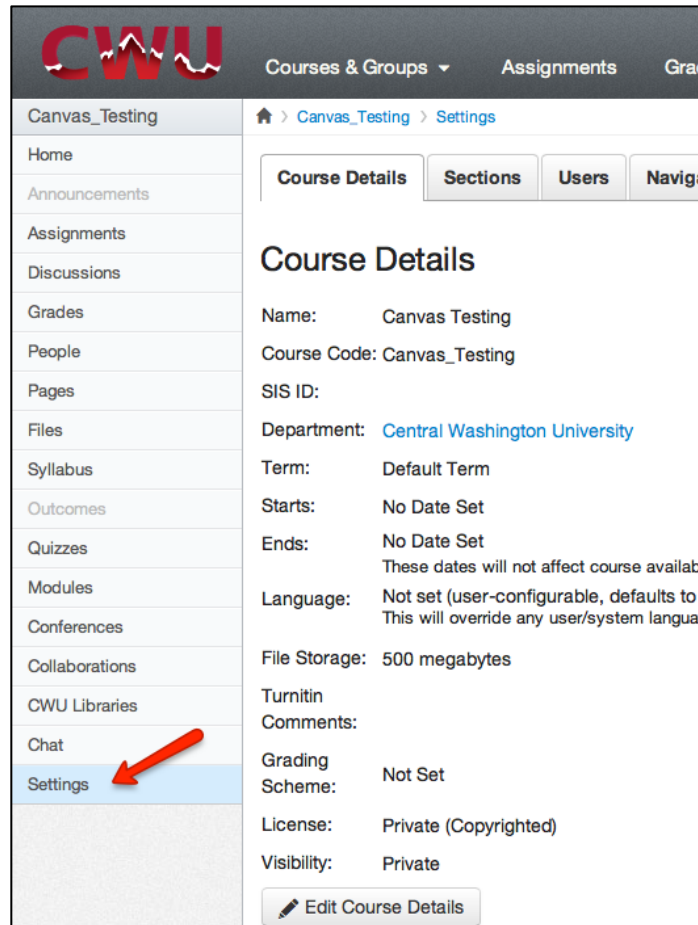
CWU

Courses & Groups ▾ Assignments Gra

Canvas_Testing

Home
Announcements
Assignments
Discussions
Grades
People
Pages
Files
Syllabus
Outcomes
Quizzes
Modules
Conferences
Collaborations
CWU Libraries
Chat
Settings

Canvas_Testing > Settings

Course Details | Sections | Users | Naviga

Course Details

| | |
|---|---|
| Name: | Canvas Testing |
| Course Code: | Canvas_Testing |
| SIS ID: | |
| Department: | Central Washington University |
| Term: | Default Term |
| Starts: | No Date Set |
| Ends: | No Date Set<br>These dates will not affect course availab |
| Language: | Not set (user-configurable, defaults to<br>This will override any user/system langua |
| File Storage: | 500 megabytes |
| Turnitin Comments: | |
| Grading Scheme: | Not Set |
| License: | Private (Copyrighted) |
| Visibility: | Private |

Edit Course Details